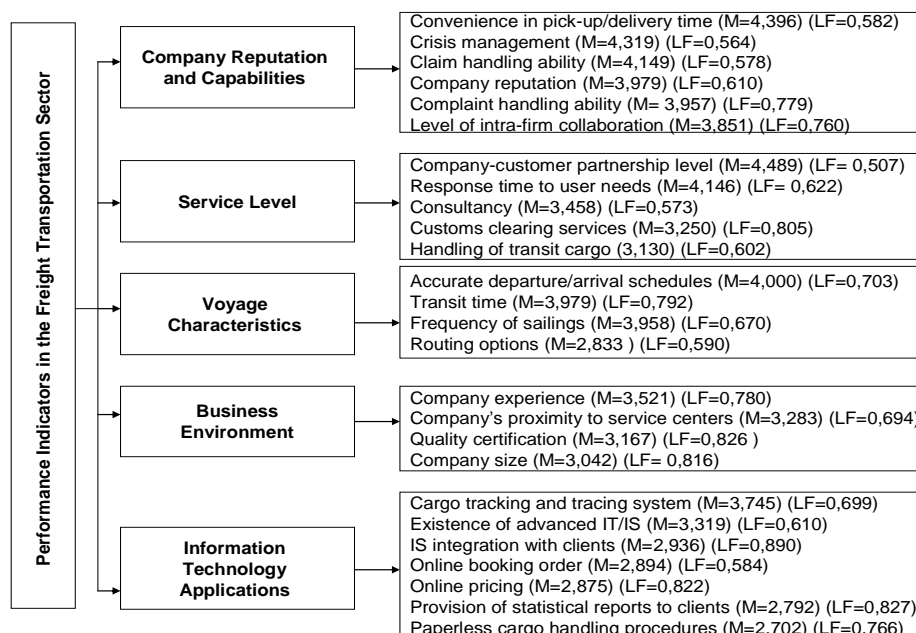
Performance Indicators in the Freight Transportation Sector

Company Reputation and Capabilities

Convenience in pick-up/delivery time (M=4,396) (LF=0,582)
Crisis management (M=4,319) (LF=0,564)
Claim handling ability (M=4,149) (LF=0,578)
Company reputation (M=3,979) (LF=0,610)
Complaint handling ability (M= 3,957) (LF=0,779)
Level of intra-firm collaboration (M=3,851) (LF=0,760)

Service Level

Company-customer partnership level (M=4,489) (LF= 0,507)
Response time to user needs (M=4,146) (LF= 0,622)
Consultancy (M=3,458) (LF=0,573)
Customs clearing services (M=3,250) (LF=0,805)
Handling of transit cargo (3,130) (LF=0,602)

Voyage Characteristics

Accurate departure/arrival schedules (M=4,000) (LF=0,703)
Transit time (M=3,979) (LF=0,792)
Frequency of sailings (M=3,958) (LF=0,670)
Routing options (M=2,833 ) (LF=0,590)

Business Environment

Company experience (M=3,521) (LF=0,780)
Company's proximity to service centers (M=3,283) (LF=0,694)
Quality certification (M=3,167) (LF=0,826 )
Company size (M=3,042) (LF= 0,816)

Information Technology Applications

Cargo tracking and tracing system (M=3,745) (LF=0,699)
Existence of advanced IT/IS (M=3,319) (LF=0,610)
IS integration with clients (M=2,936) (LF=0,890)
Online booking order (M=2,894) (LF=0,584)
Online pricing (M=2,875) (LF=0,822)
Provision of statistical reports to clients (M=2,792) (LF=0,827)
Paperless cargo handling procedures (M=2,702) (LF=0,766)